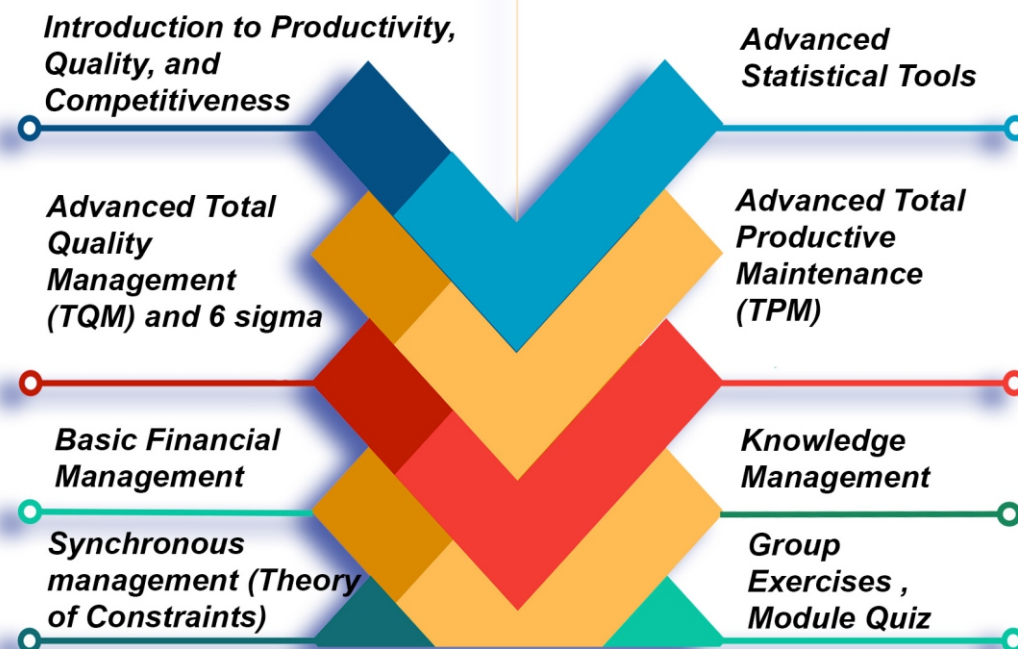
Introduction to Productivity, Quality, and Competitiveness

Advanced Statistical Tools

Advanced Total Quality Management (TQM) and 6 sigma

Advanced Total Productive Maintenance (TPM)

Basic Financial Management

Knowledge Management

Synchronous management (Theory of Constraints)

Group Exercises , Module Quiz